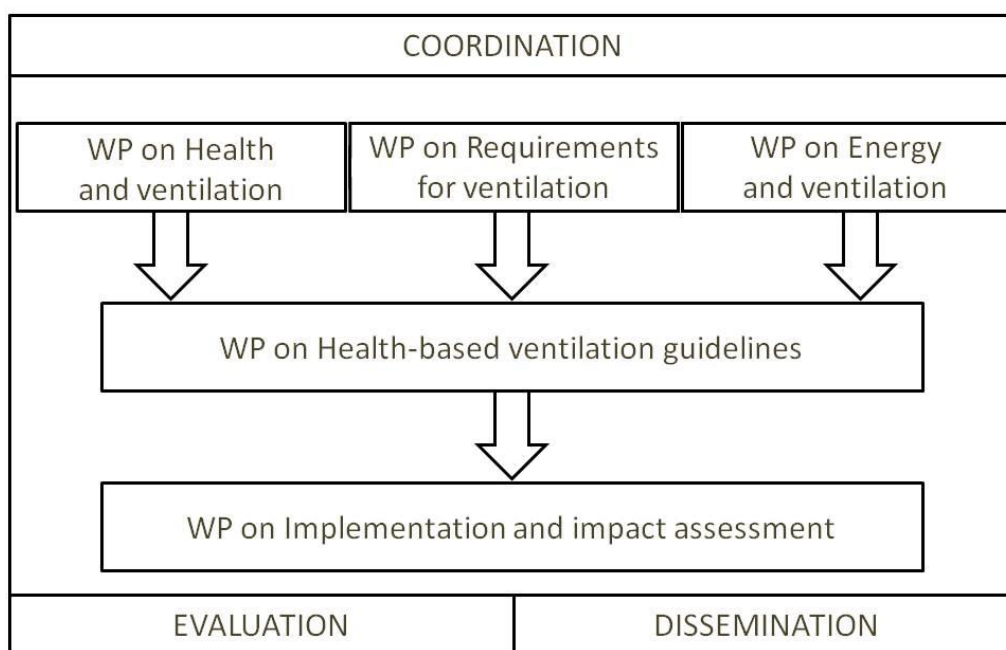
COORDINATION

WP on Health and ventilation

WP on Requirements for ventilation

WP on Energy and ventilation

WP on Health-based ventilation guidelines

WP on Implementation and impact assessment

EVALUATION

DISSEMINATION